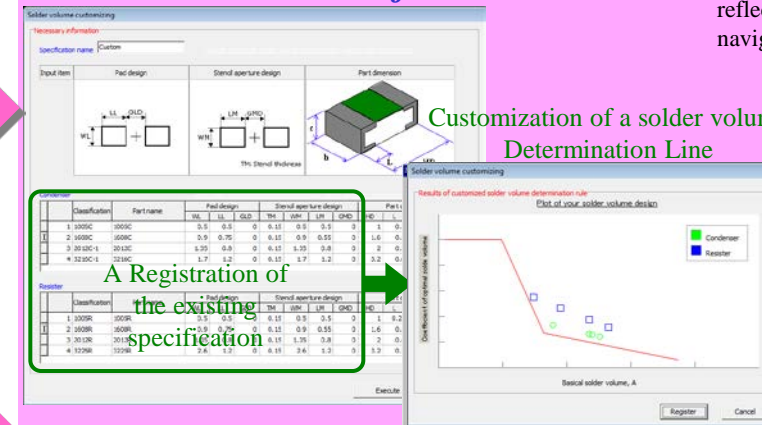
Solder volume customizing

Necessary information

Specification name Custom

| Input item | Pad design | Stencil aperture design | Part dimension |
|---|---|---|---|
| | LL GLD WL | LM GMD WM TM: Stencil thickness | t b L |

Condenser

| | Classification | Part name | WL | LL | GLD | TM | WM | LM | GMD | HD | L |
|---|---|---|---|---|---|---|---|---|---|---|---|
| 1 | 1005C | 1005C | 0.5 | 0.5 | 0 | 0.15 | 0.5 | 0.5 | 0 | 1 | 0. |
| 2 | 1608C | 1608C | 0.9 | 0.75 | 0 | 0.15 | 0.9 | 0.55 | 0 | 1.6 | 0. |
| 3 | 2012C-1 | 2012C | 1.35 | 0.8 | 0 | 0.15 | 1.35 | 0.8 | 0 | 2 | 0. |
| 4 | 3216C-1 | 3216C | 1.7 | 1.2 | 0 | 0.15 | 1.7 | 1.2 | 0 | 3.2 | 0. |

Resister

| | Classification | Part name | WL | LL | GLD | TM | WM | LM | GMD | HD | L |
|---|---|---|---|---|---|---|---|---|---|---|---|
| 1 | 1005R | 1005R | 0.5 | 0.5 | 0 | 0.15 | 0.5 | 0.5 | 0 | 1 | 0.2 |
| 2 | 1608R | 1608R | 0.9 | 0.75 | 0 | 0.15 | 0.9 | 0.55 | 0 | 1.6 | 0. |
| 3 | 2012R | 2012R | 1.35 | 0.8 | 0 | 0.15 | 1.35 | 0.8 | 0 | 2 | 0. |
| 4 | 3225R | 3225R | 2.6 | 1.2 | 0 | 0.15 | 2.6 | 1.2 | 0 | 3.2 | 0. |

A Registration of the existing specification

Execute

reflec
navig

Customization of a solder volum Determination Line

Solder volume customizing

Results of customized solder volume determination rule

Plot of your solder volume design

Condenser
Resister

Coefficient of optimal solder volume

Basical solder volume, A

Register
Cancel